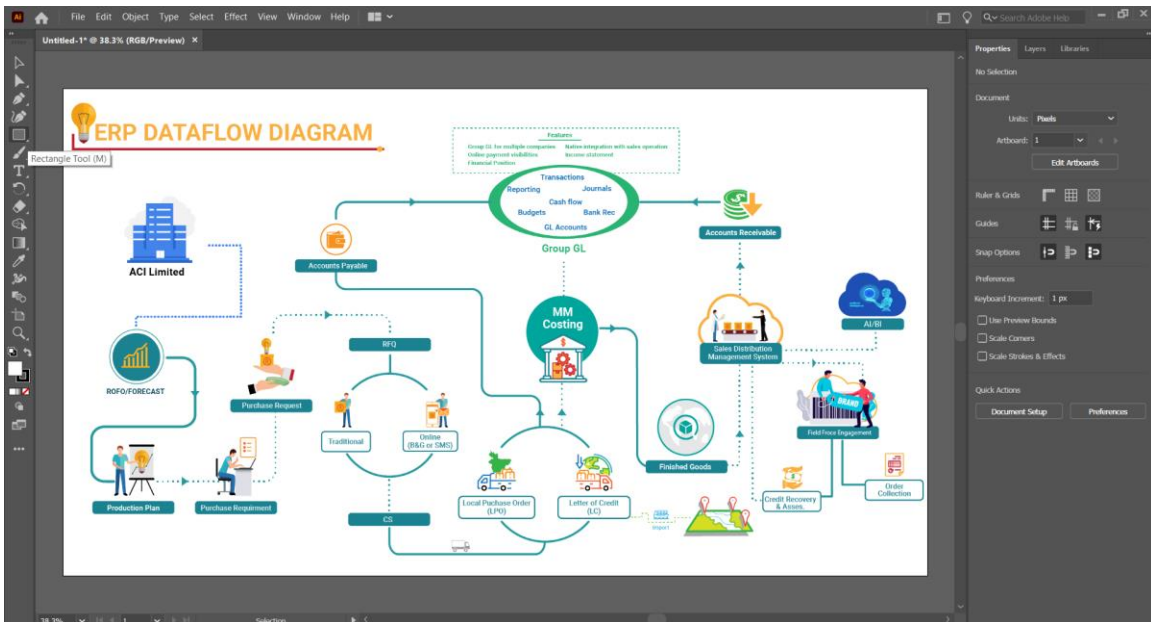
Ai File Edit Object Type Select Effect View Window Help

Search Adobe Help

Untitled-1* @ 38.3% (RGB/Preview) ×

Rectangle Tool (M)

ERP DATAFLOW DIAGRAM

Features
Group GL for multiple companies
Online payment visibility
Financial Position
Native integration with sales operation
Income statement

Transactions
Reporting
Journals
Cash flow
Budgets
Bank Rec
GL Accounts

Group GL

Accounts Payable

Accounts Receivable

ACI Limited

MM Costing

AI/BI

RFQ

Sales Distribution Management System

ROFO/FORECAST

Purchase Request

Field Force Engagement

Traditional

Online (B&G or SMS)

Finished Goods

Order Collection

Credit Recovery & Asses.

Production Plan

Purchase Requirment

Local Purchase Order (LPO)

Letter of Credit (LC)

Import

CS

Properties Layers Libraries

No Selection

Document

Units: Pixels

Artboard: 1

Edit Artboards

Ruler & Grids

Guides

Snap Options

Preferences

Keyboard Increment: 1 px

Use Preview Bounds

Scale Corners

Scale Strokes & Effects

Quick Actions

Document Setup

Preferences

38.3%

Selection